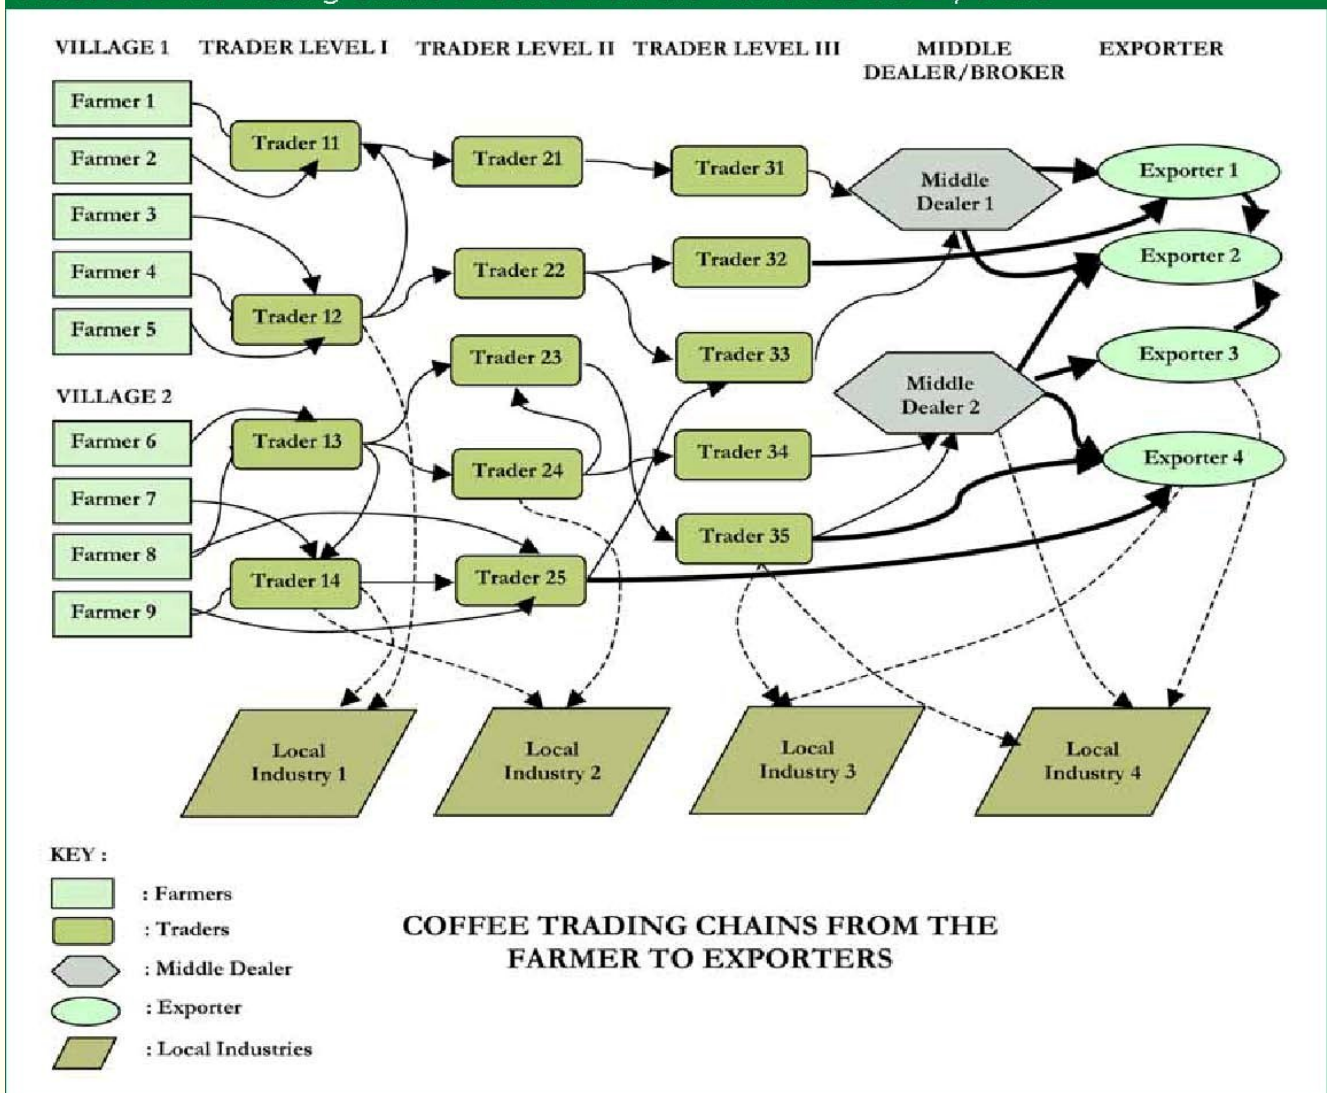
VILLAGE 1
TRADER LEVEL I
TRADER LEVEL II
TRADER LEVEL III
MIDDLE DEALER/BROKER
EXPORTER

Farmer 1
Farmer 2
Farmer 3
Farmer 4
Farmer 5

VILLAGE 2
Farmer 6
Farmer 7
Farmer 8
Farmer 9

Trader 11
Trader 12
Trader 13
Trader 14

Trader 21
Trader 22
Trader 23
Trader 24
Trader 25

Trader 31
Trader 32
Trader 33
Trader 34
Trader 35

Middle Dealer 1
Middle Dealer 2

Exporter 1
Exporter 2
Exporter 3
Exporter 4

Local Industry 1
Local Industry 2
Local Industry 3
Local Industry 4

KEY :
: Farmers
: Traders
: Middle Dealer
: Exporter
: Local Industries

COFFEE TRADING CHAINS FROM THE FARMER TO EXPORTERS